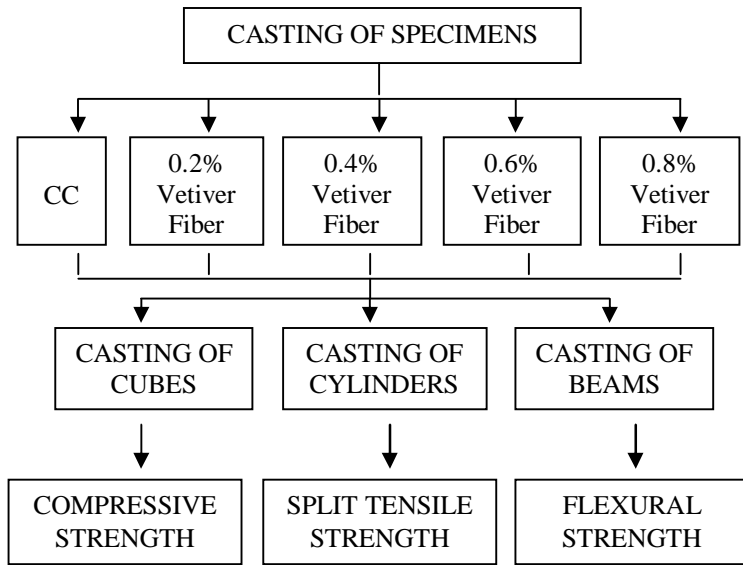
CASTING OF SPECIMENS

CC

0.2% Vetiver Fiber

0.4% Vetiver Fiber

0.6% Vetiver Fiber

0.8% Vetiver Fiber

CASTING OF CUBES

CASTING OF CYLINDERS

CASTING OF BEAMS

COMPRESSIVE STRENGTH

SPLIT TENSILE STRENGTH

FLEXURAL STRENGTH